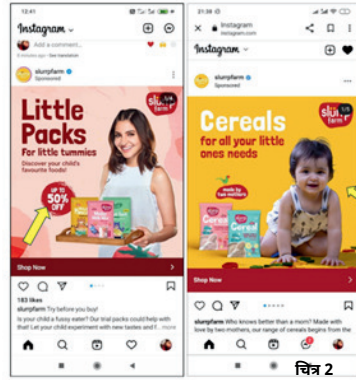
12:41

Instagram

Add a comment...

slurrpfarm
Sponsored

Little Packs
For little tummies
Discover your child's favourite foods!

UP TO 50% OFF

slurrp farm

Shop Now

19 likes

slurrpfarm Try before you buy!

Is your child a fussy eater? Our trial packs could help with that! Let your child experiment with new tastes and f... more

21:39

Instagram
instagram.com

Instagram

slurrpfarm
Sponsored

Cereals
for all your little ones needs

slurrp farm

made by two mothers

Shop Now

slurrpfarm Who knows better than a mom? Baby food, made by two mothers, our range of cereals Explore the

चित्र 2